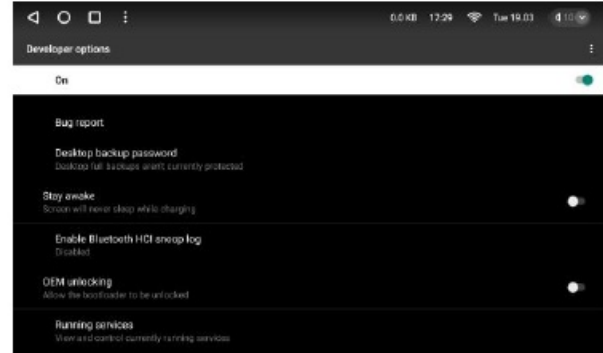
0.0 KB 12:29 Tue 19.03 10

Developer options

On

Bug report

Desktop backup password
Desktop full backups aren't currently protected

Stay awake
Screen will never sleep while charging

Enable Bluetooth HCI snoop log
Disabled

OEM unlocking
Allow the bootloader to be unlocked

Running services
View and control currently running services